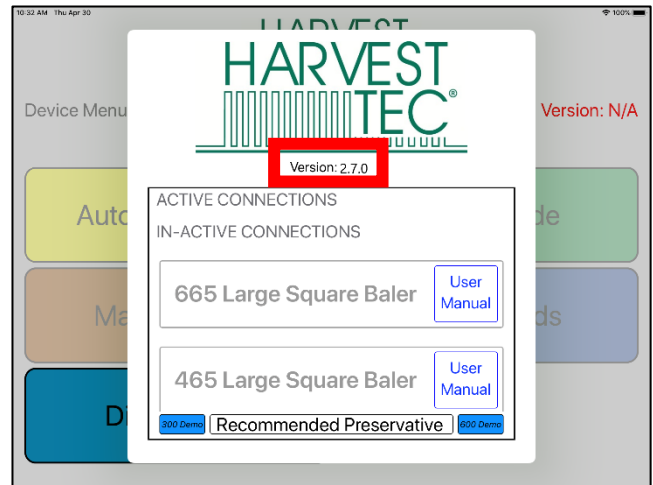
10:32 AM Thu Apr 30

100%

HARVEST

Device Menu

Version: N/A

HARVEST TEC®

Version: 2.7.0

ACTIVE CONNECTIONS

IN-ACTIVE CONNECTIONS

665 Large Square Baler

User Manual

465 Large Square Baler

User Manual

300 Demo

Recommended Preservative

600 Demo

Auto

de

Ma

ds

Di